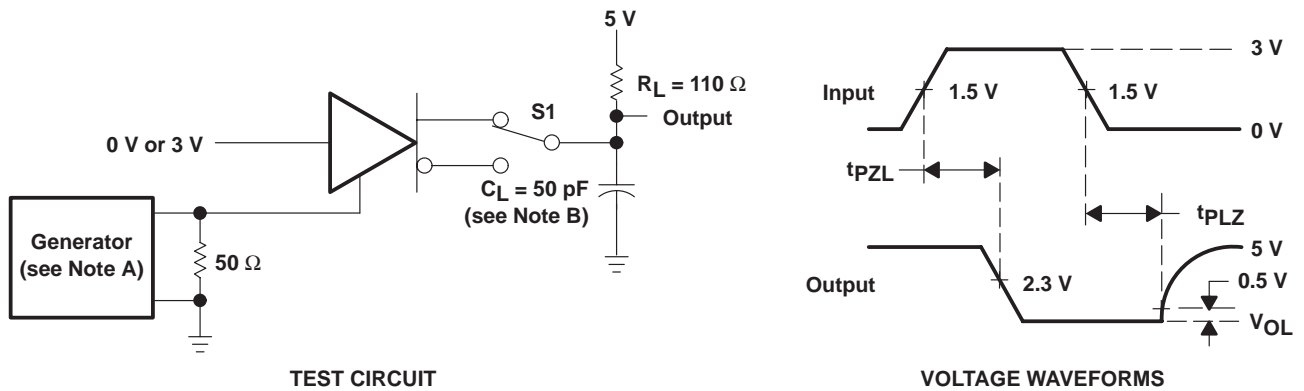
5 V

$R_L$ = 110 Ω

S1

Output

0 V or 3 V

$C_L$ = 50 pF (see Note B)

Generator (see Note A)

50 Ω

TEST CIRCUIT

3 V

Input

1.5 V

1.5 V

0 V

$t_{PZL}$

$t_{PLZ}$

5 V

Output

2.3 V

0.5 V

$V_{OL}$

VOLTAGE WAVEFORMS